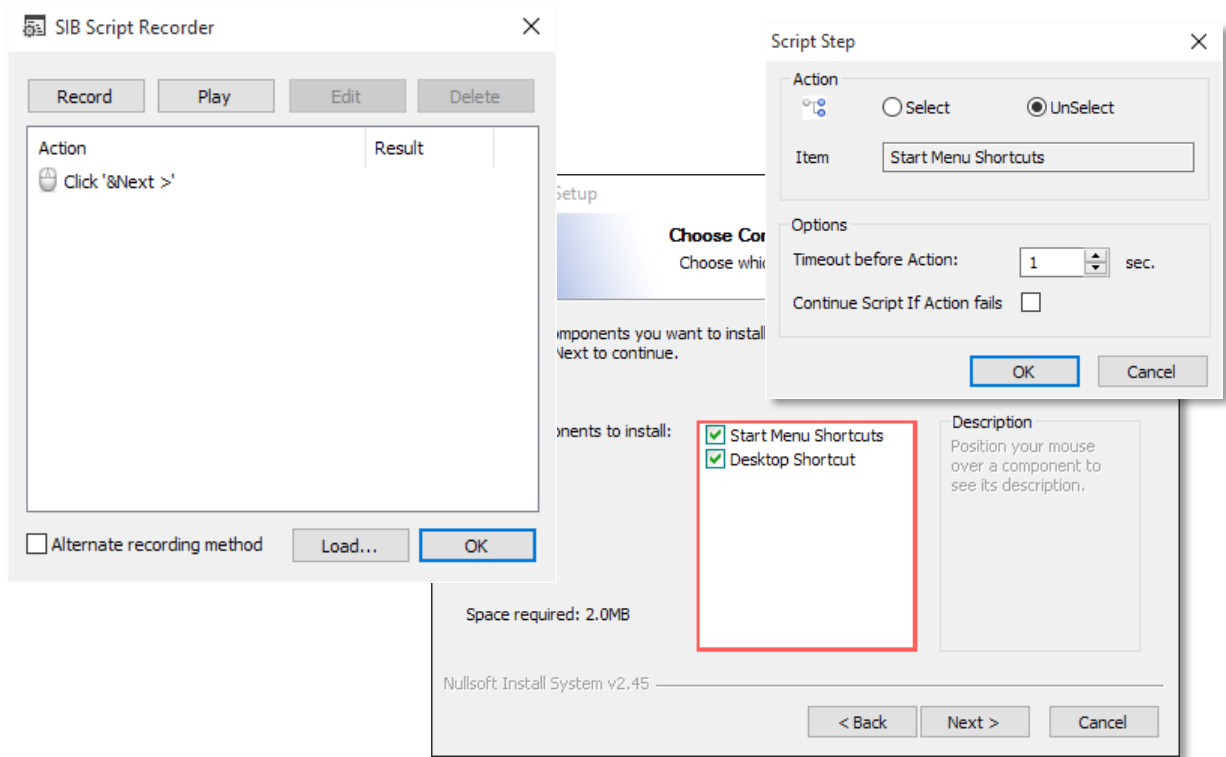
SIB Script Recorder

Record
Play
Edit
Delete

| Action | Result |
|---|---|
| Click '&Next >' | |

Alternate recording method
Load...
OK

Setup

Choose Co
Choose whi

omponents you want to install
Next to continue.

onents to install:

Start Menu Shortcuts
Desktop Shortcut

Description
Position your mouse over a component to see its description.

Space required: 2.0MB

Nullsoft Install System v2.45

< Back
Next >
Cancel

Script Step

Action
Select
UnSelect
Item
Start Menu Shortcuts

Options
Timeout before Action:
1
sec.
Continue Script If Action fails

OK
Cancel